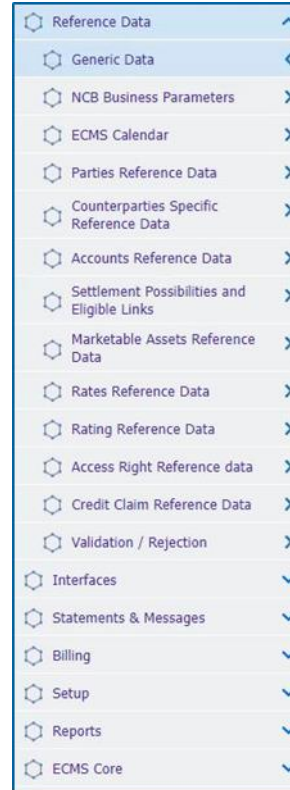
Reference Data
Generic Data
NCB Business Parameters
ECMS Calendar
Parties Reference Data
Counterparties Specific Reference Data
Accounts Reference Data
Settlement Possibilities and Eligible Links
Marketable Assets Reference Data
Rates Reference Data
Rating Reference Data
Access Right Reference data
Credit Claim Reference Data
Validation / Rejection
Interfaces
Statements & Messages
Billing
Setup
Reports
ECMS Core